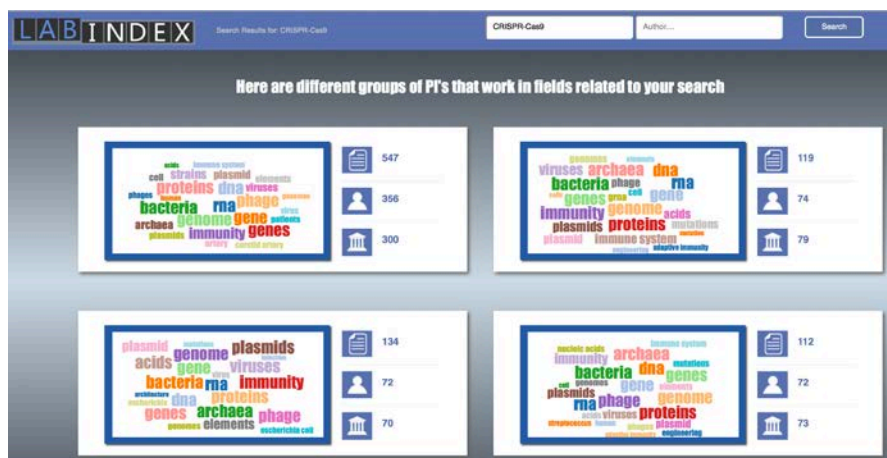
LABINDEX

Search Results for: CRISPR-Cas9

CRISPR-Cas9

Author...

Search

Here are different groups of PI's that work in fields related to your search

acids immune system cell strains plasmid elements phages proteins dna viruses genomes bacteria rna phage virus archaea genome gene patients plasmids immunity genes artery carotid artery

547

356

300

genomes elements viruses archaea dna bacteria phage rna genes cell gene immunity genome acids plasmids proteins mutations plasmid immune system engineering adaptive immunity

119

74

79

plasmid mutations plasmids acids genome viruses gene bacteria rna immunity architecture dna proteins genes archaea phage genomes elements escherichia coli

134

72

70

nucleic acids immune system immunity archaea mutations bacteria dna genes cell genomes gene plasmids rna phage genome acids viruses proteins streptococcus plasmid engineering

112

72

73